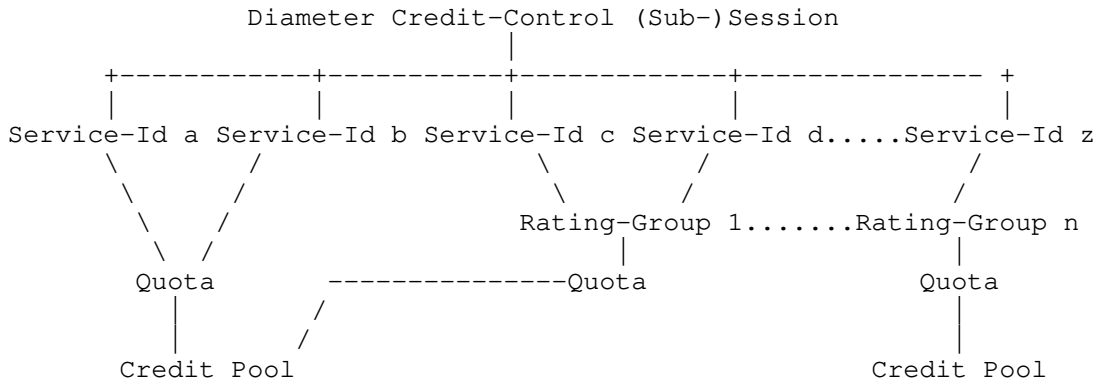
Diameter Credit-Control (Sub-)Session

Service-Id a Service-Id b Service-Id c Service-Id d.....Service-Id z

Rating-Group 1.......Rating-Group n

Quota ---------------Quota Quota

Credit Pool Credit Pool